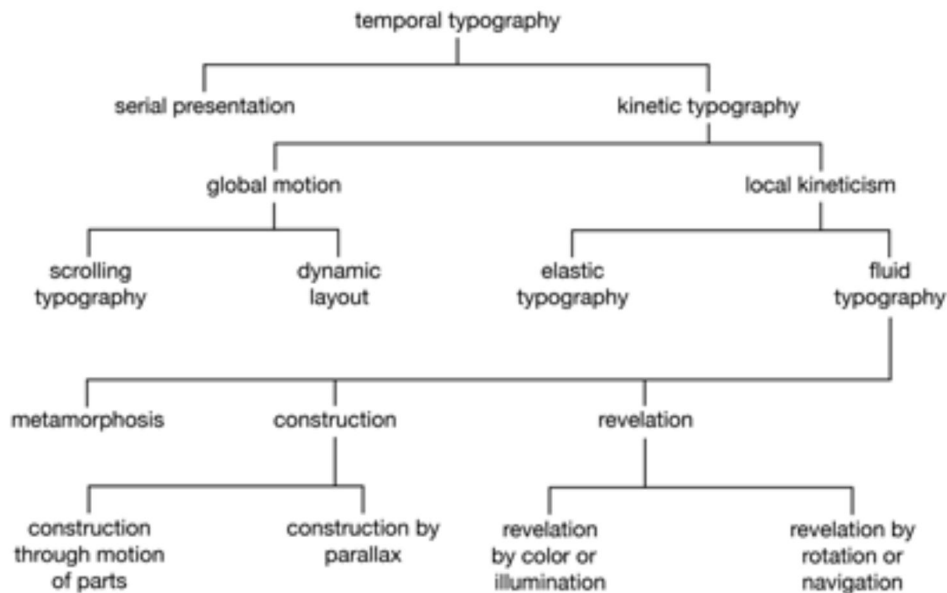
temporal typography

serial presentation

kinetic typography

global motion

local kineticism

scrolling typography

dynamic layout

elastic typography

fluid typography

metamorphosis

construction

revelation

construction through motion of parts

construction by parallax

revelation by color or illumination

revelation by rotation or navigation